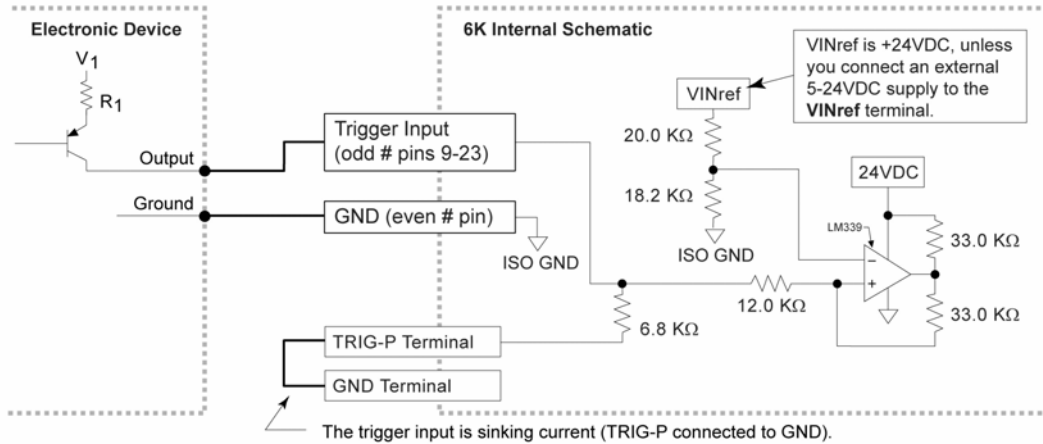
Electronic Device

$V_1$

$R_1$

Output

Ground

6K Internal Schematic

VINref is +24VDC, unless you connect an external 5-24VDC supply to the **VINref** terminal.

VINref

20.0 KΩ

18.2 KΩ

ISO GND

24VDC

LM339

33.0 KΩ

33.0 KΩ

Trigger Input (odd # pins 9-23)

GND (even # pin)

ISO GND

12.0 KΩ

6.8 KΩ

TRIG-P Terminal

GND Terminal

The trigger input is sinking current (TRIG-P connected to GND).